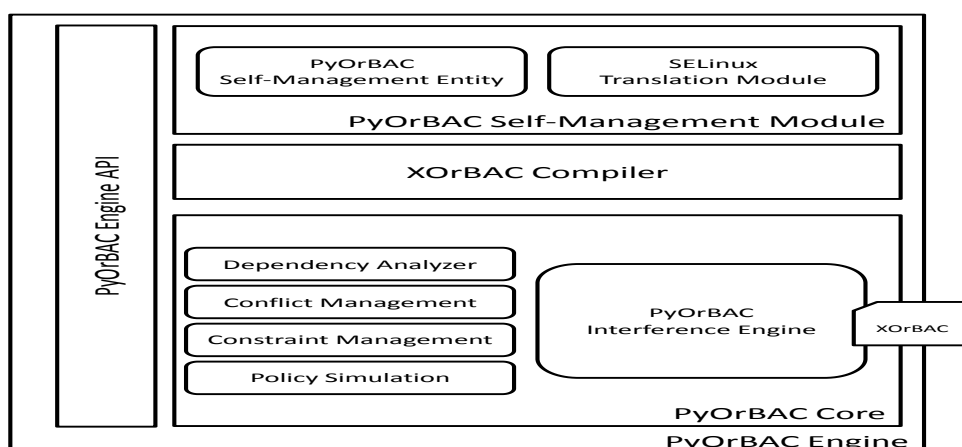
PyOrBAC Engine API

PyOrBAC Self-Management Entity

SELinux Translation Module

PyOrBAC Self-Management Module

XOrBAC Compiler

Dependency Analyzer

Conflict Management

Constraint Management

Policy Simulation

PyOrBAC Interference Engine

XOrBAC

PyOrBAC Core

PyOrBAC Engine